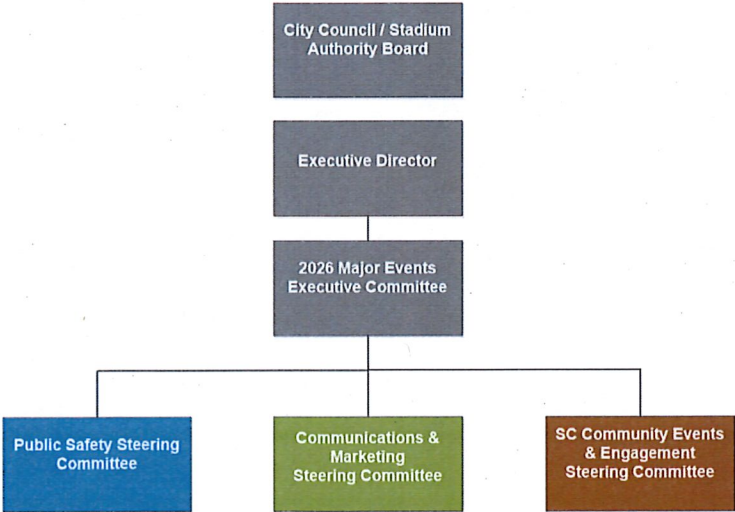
City Council / Stadium Authority Board

Executive Director

2026 Major Events Executive Committee

Public Safety Steering Committee

Communications & Marketing Steering Committee

SC Community Events & Engagement Steering Committee